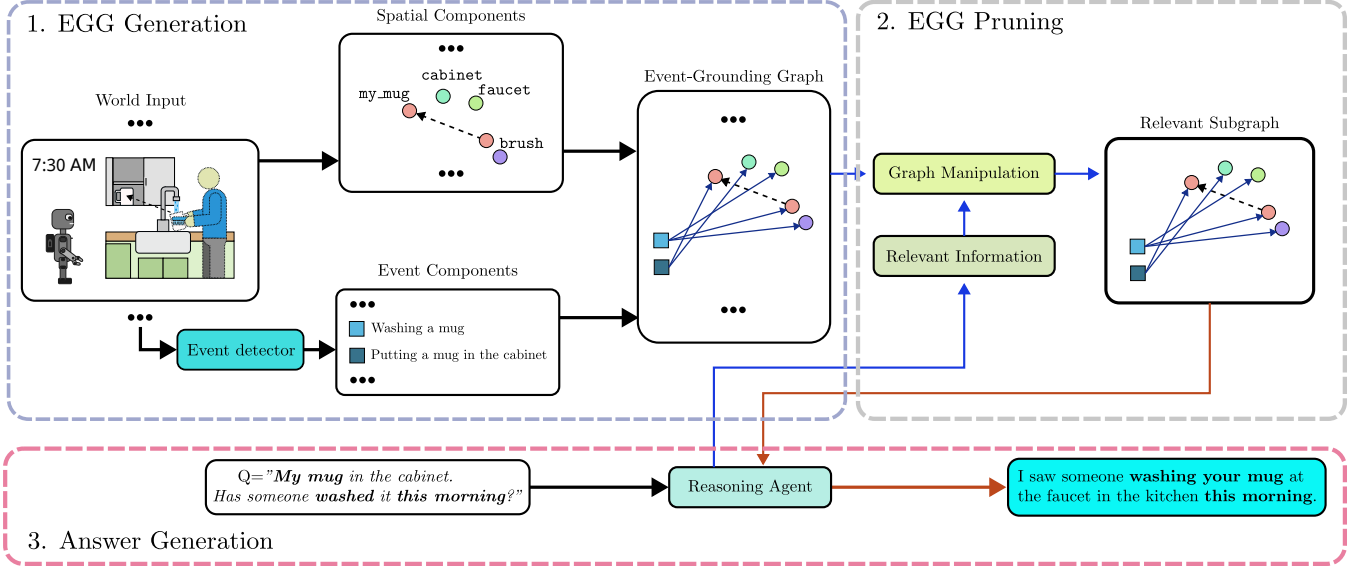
1. EGG Generation

Spatial Components

cabinet
my_mug
faucet
brush

World Input

7:30 AM

Event-Grounding Graph

2. EGG Pruning

Graph Manipulation

Relevant Information

Relevant Subgraph

Event detector

Event Components

Washing a mug

Putting a mug in the cabinet

Q="*My mug* in the cabinet. Has someone **washed** it **this morning**?"

Reasoning Agent

I saw someone **washing your mug** at the faucet in the kitchen **this morning**.

3. Answer Generation